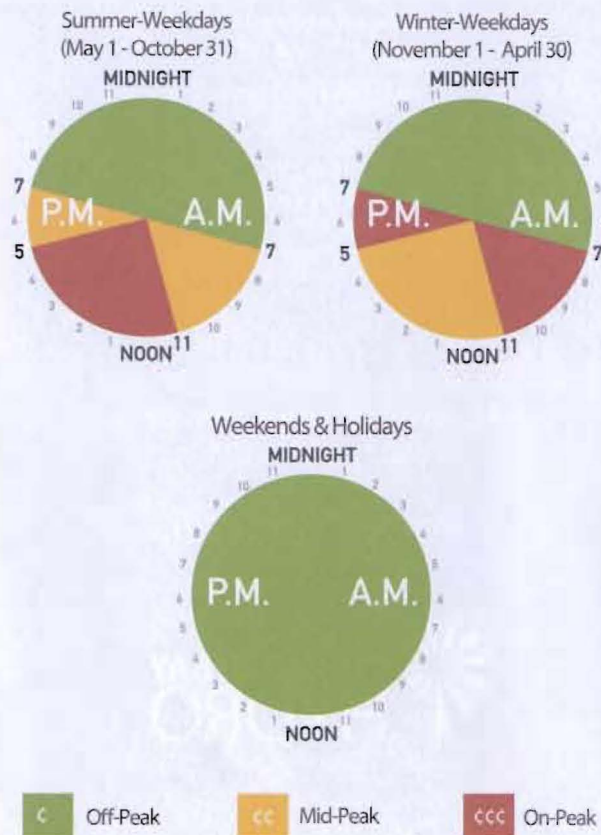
Summer-Weekdays
(May 1 - October 31)
MIDNIGHT
11 1 2 3 4 5 10 9 8
7 6 5 4 3 2 1
P.M. A.M.
7 5 7
8 9 10
NOON 11

Winter-Weekdays
(November 1 - April 30)
MIDNIGHT
11 1 2 3 4 5 10 9 8
7 6 5 4 3 2 1
P.M. A.M.
7 5 7
8 9 10
NOON 11

Weekends & Holidays
MIDNIGHT
11 1 2 3 4 5 6 7 8 9 10 11
10 9 8 7 6 5 4 3 2 1
P.M. A.M.
NOON

¢ Off-Peak
¢¢ Mid-Peak
¢¢¢ On-Peak